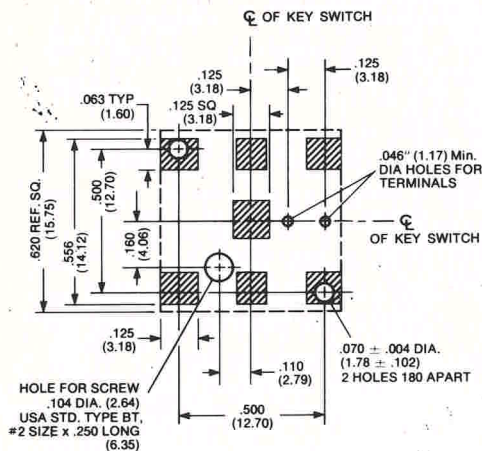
℄ OF KEY SWITCH

.125
(3.18)

.125
(3.18)

.063 TYP
(1.60)

.125 SQ
(3.18)

.046" (1.17) Min.
DIA HOLES FOR
TERMINALS

.620 REF. SQ.
(15.75)

.556
(14.12)

.500
(12.70)

.160
(4.06)

℄
OF KEY SWITCH

.125
(3.18)

.070 ± .004 DIA.
(1.78 ± .102)
2 HOLES 180 APART

.110
(2.79)

HOLE FOR SCREW
.104 DIA. (2.64)
USA STD. TYPE BT,
#2 SIZE x .250 LONG
(6.35)

.500
(12.70)